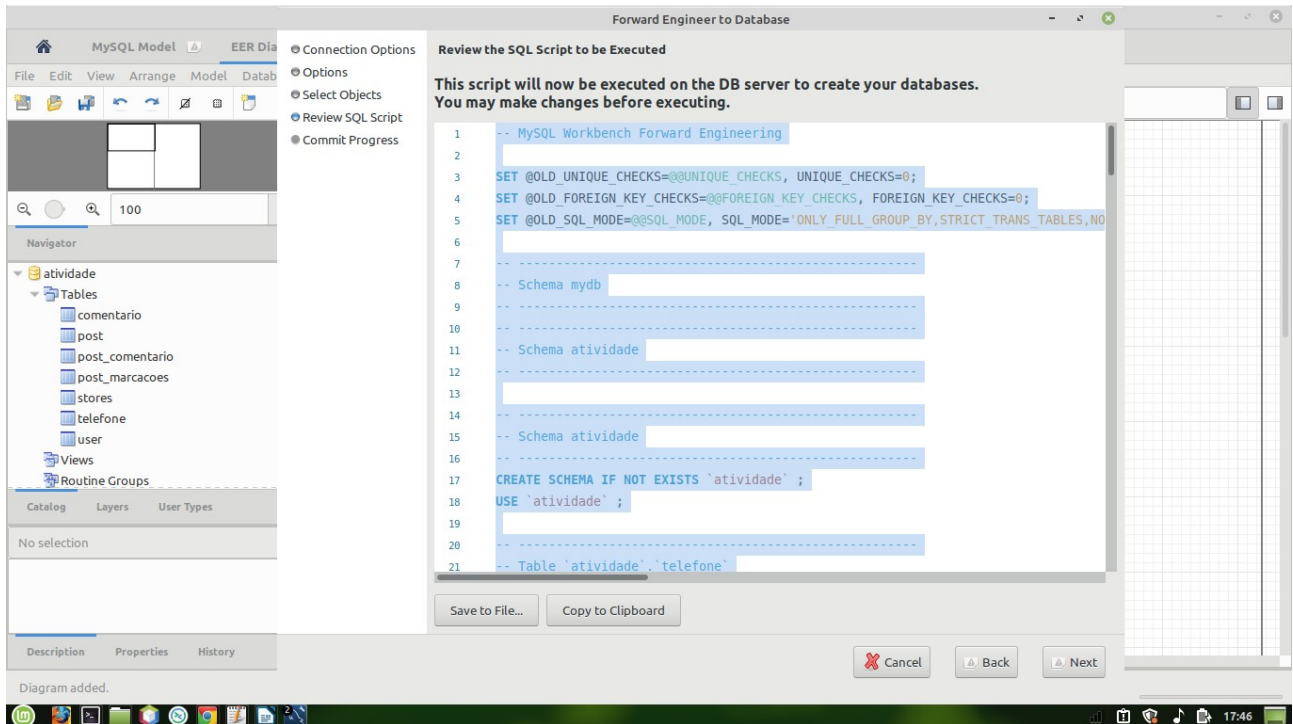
Forward Engineer to Database

MySQL Model

EER Dia

File Edit View Arrange Model Datab

100

Navigator

atividade
Tables
comentario
post
post_comentario
post_marcacoes
stores
telefone
user
Views
Routine Groups

Catalog Layers User Types

No selection

Description Properties History

Diagram added.

Connection Options
Options
Select Objects
Review SQL Script
Commit Progress

Review the SQL Script to be Executed

This script will now be executed on the DB server to create your databases.
You may make changes before executing.

1 -- MySQL Workbench Forward Engineering
2
3 SET @OLD_UNIQUE_CHECKS=@@UNIQUE_CHECKS, UNIQUE_CHECKS=0;
4 SET @OLD_FOREIGN_KEY_CHECKS=@@FOREIGN_KEY_CHECKS, FOREIGN_KEY_CHECKS=0;
5 SET @OLD_SQL_MODE=@@SQL_MODE, SQL_MODE='ONLY_FULL_GROUP_BY,STRICT_TRANS_TABLES,NO
6
7 -- -----------------------------------------------------
8 -- Schema mydb
9 -- -----------------------------------------------------
10 -- -----------------------------------------------------
11 -- Schema atividade
12 -- -----------------------------------------------------
13
14 -- -----------------------------------------------------
15 -- Schema atividade
16 -- -----------------------------------------------------
17 CREATE SCHEMA IF NOT EXISTS `atividade` ;
18 USE `atividade` ;
19
20 -- -----------------------------------------------------
21 -- Table `atividade`.`telefone`

Save to File...
Copy to Clipboard

Cancel
Back
Next

17:46